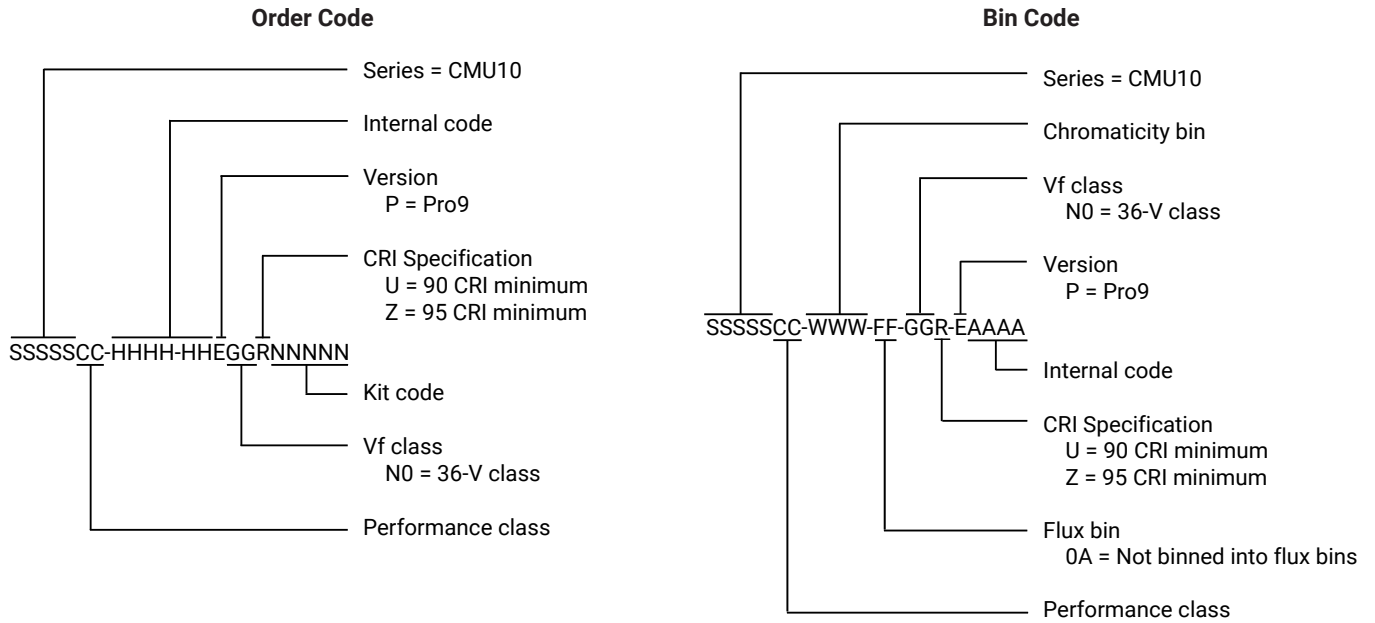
Order Code

Series = CMU10

Internal code

Version
P = Pro9

CRI Specification
U = 90 CRI minimum
Z = 95 CRI minimum

SSSSSCC-HHHH-HHEGGRNNNNN

Kit code

Vf class
N0 = 36-V class

Performance class

Bin Code

Series = CMU10

Chromaticity bin

Vf class
N0 = 36-V class

Version
P = Pro9

SSSSSCC-WWW-FF-GGR-EAAAA

Internal code

CRI Specification
U = 90 CRI minimum
Z = 95 CRI minimum

Flux bin
0A = Not binned into flux bins

Performance class